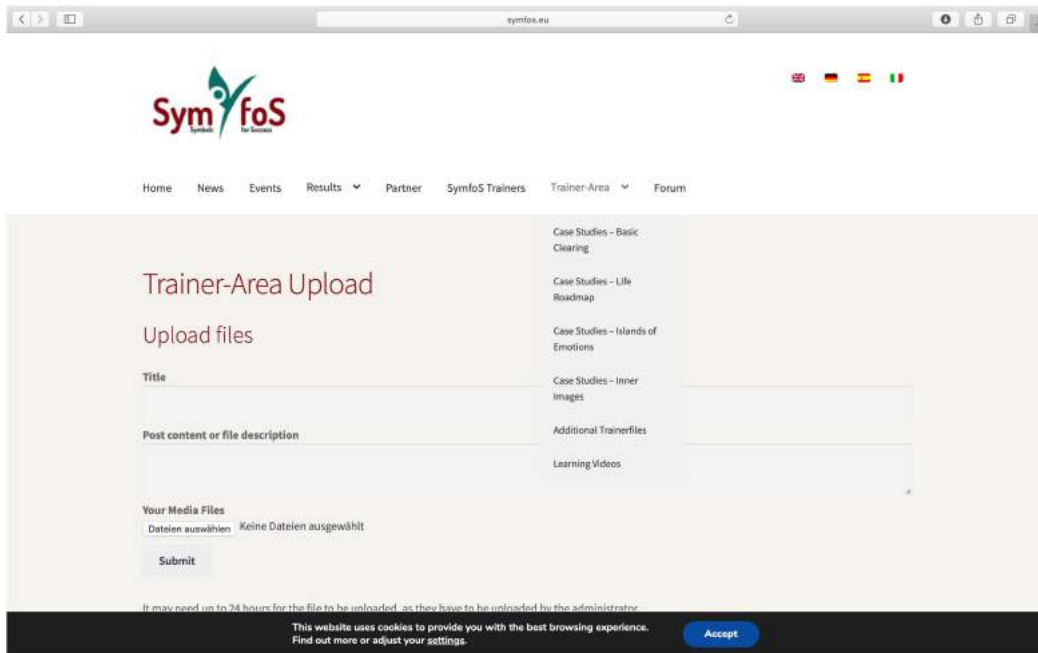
symfos.eu

SymfoS
Symbols for Success

Home News Events Results Partner SymfoS Trainers Trainer-Area Forum

Case Studies – Basic Clearing

Case Studies – Life Roadmap

Case Studies – Islands of Emotions

Case Studies – Inner Images

Additional Trainerfiles

Learning Videos

Trainer-Area Upload

Upload files

Title

Post content or file description

Your Media Files

Dateien auswählen Keine Dateien ausgewählt

Submit

It may need up to 24 hours for the file to be uploaded, as they have to be uploaded by the administrator.

This website uses cookies to provide you with the best browsing experience.
Find out more or adjust your settings.

Accept